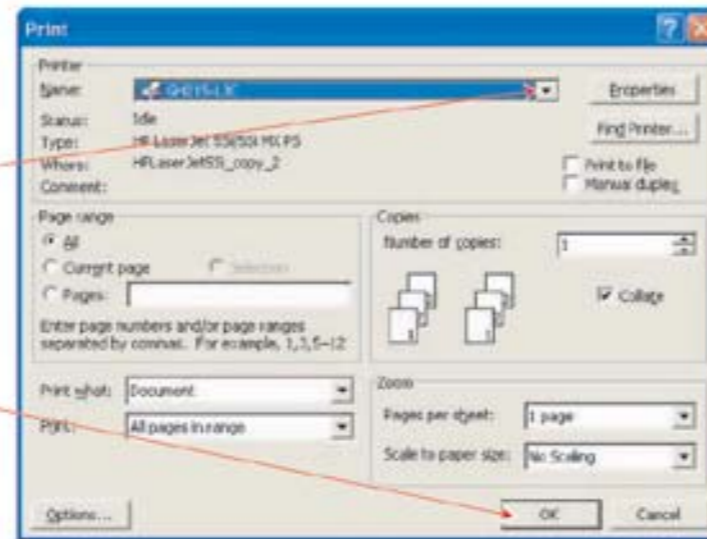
Print

Printer
Name: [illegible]
Status: Idle
Type: HP LaserJet 5Si/5Si MX PS
Where: HPLaserJet5Si_copy_2
Comment:

Properties
Find Printer...
Print to file
Manual duplex

Page range
All
Current page
Selection
Pages:
Enter page numbers and/or page ranges separated by commas. For example, 1,3,5–12

Copies
Number of copies: 1
Collate

Print what: Document
Print: All pages in range

Zoom
Pages per sheet: 1 page
Scale to paper size: No Scaling

Options...
OK
Cancel